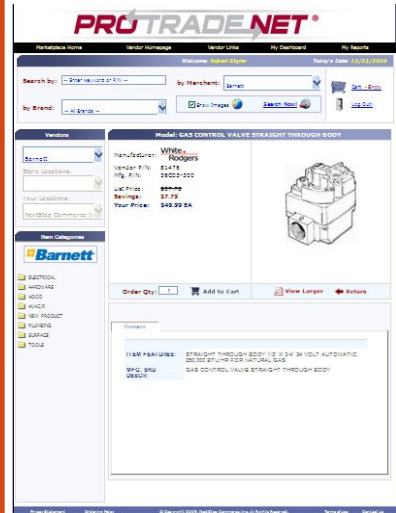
PROTRADE.NET®

Marketplace Home | Vendor Homepage | Vendor Links | My Dashboard | My Reports

Welcome: Robert Styler | Today's Date: 11/12/2009

Search by: -- Enter keyword or P/N --
by Merchant: Barnett
Cart - Empty
by Brand: -- All Brands --
Show Images
Search Now!
Log Out

Vendors
Barnett
Store Locations:
Your Locations:
NextStop Commerce

Item Categories
Barnett
ELECTRICAL
HARDWARE
HOOD
HVAC/R
NEW PRODUCT
PLUMBING
SURFACE
TOOLS

Model: GAS CONTROL VALVE STRAIGHT THROUGH BODY

Manufacturer: White Rodgers
Vendor P/N: 51476
Mfg. P/N: 36C03-300
List Price: $57.70
Savings: $7.79
Your Price: $49.99 EA

Order Qty: 1 | Add to Cart | View Larger | Return

Details

ITEM FEATURES: STRAIGHT THROUGH BODY 1/2" X 3/4" 24 VOLT AUTOMATIC 250,000 BTU/HR FOR NATURAL GAS
MFG. SKU DESCR: GAS CONTROL VALVE STRAIGHT THROUGH BODY

Privacy Statement | Delivery Policy | © Copyright 2009 NextStop Commerce Inc. All Rights Reserved. | Terms of Use | Contact Us